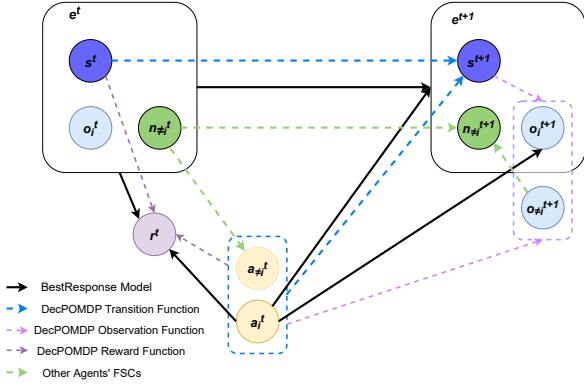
$e^t$

$s^t$

$o_i^t$

$n_{\neq i}^t$

$e^{t+1}$

$s^{t+1}$

$n_{\neq i}^{t+1}$

$o_i^{t+1}$

$o_{\neq i}^{t+1}$

$r^t$

$a_{\neq i}^t$

$a_i^t$

BestResponse Model

DecPOMDP Transition Function

DecPOMDP Observation Function

DecPOMDP Reward Function

Other Agents' FSCs